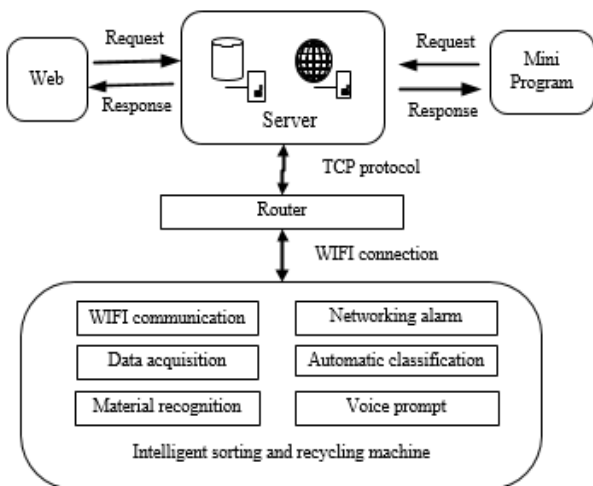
Web

Request

Response

Server

Request

Response

Mini Program

TCP protocol

Router

WIFI connection

WIFI communication

Networking alarm

Data acquisition

Automatic classification

Material recognition

Voice prompt

Intelligent sorting and recycling machine